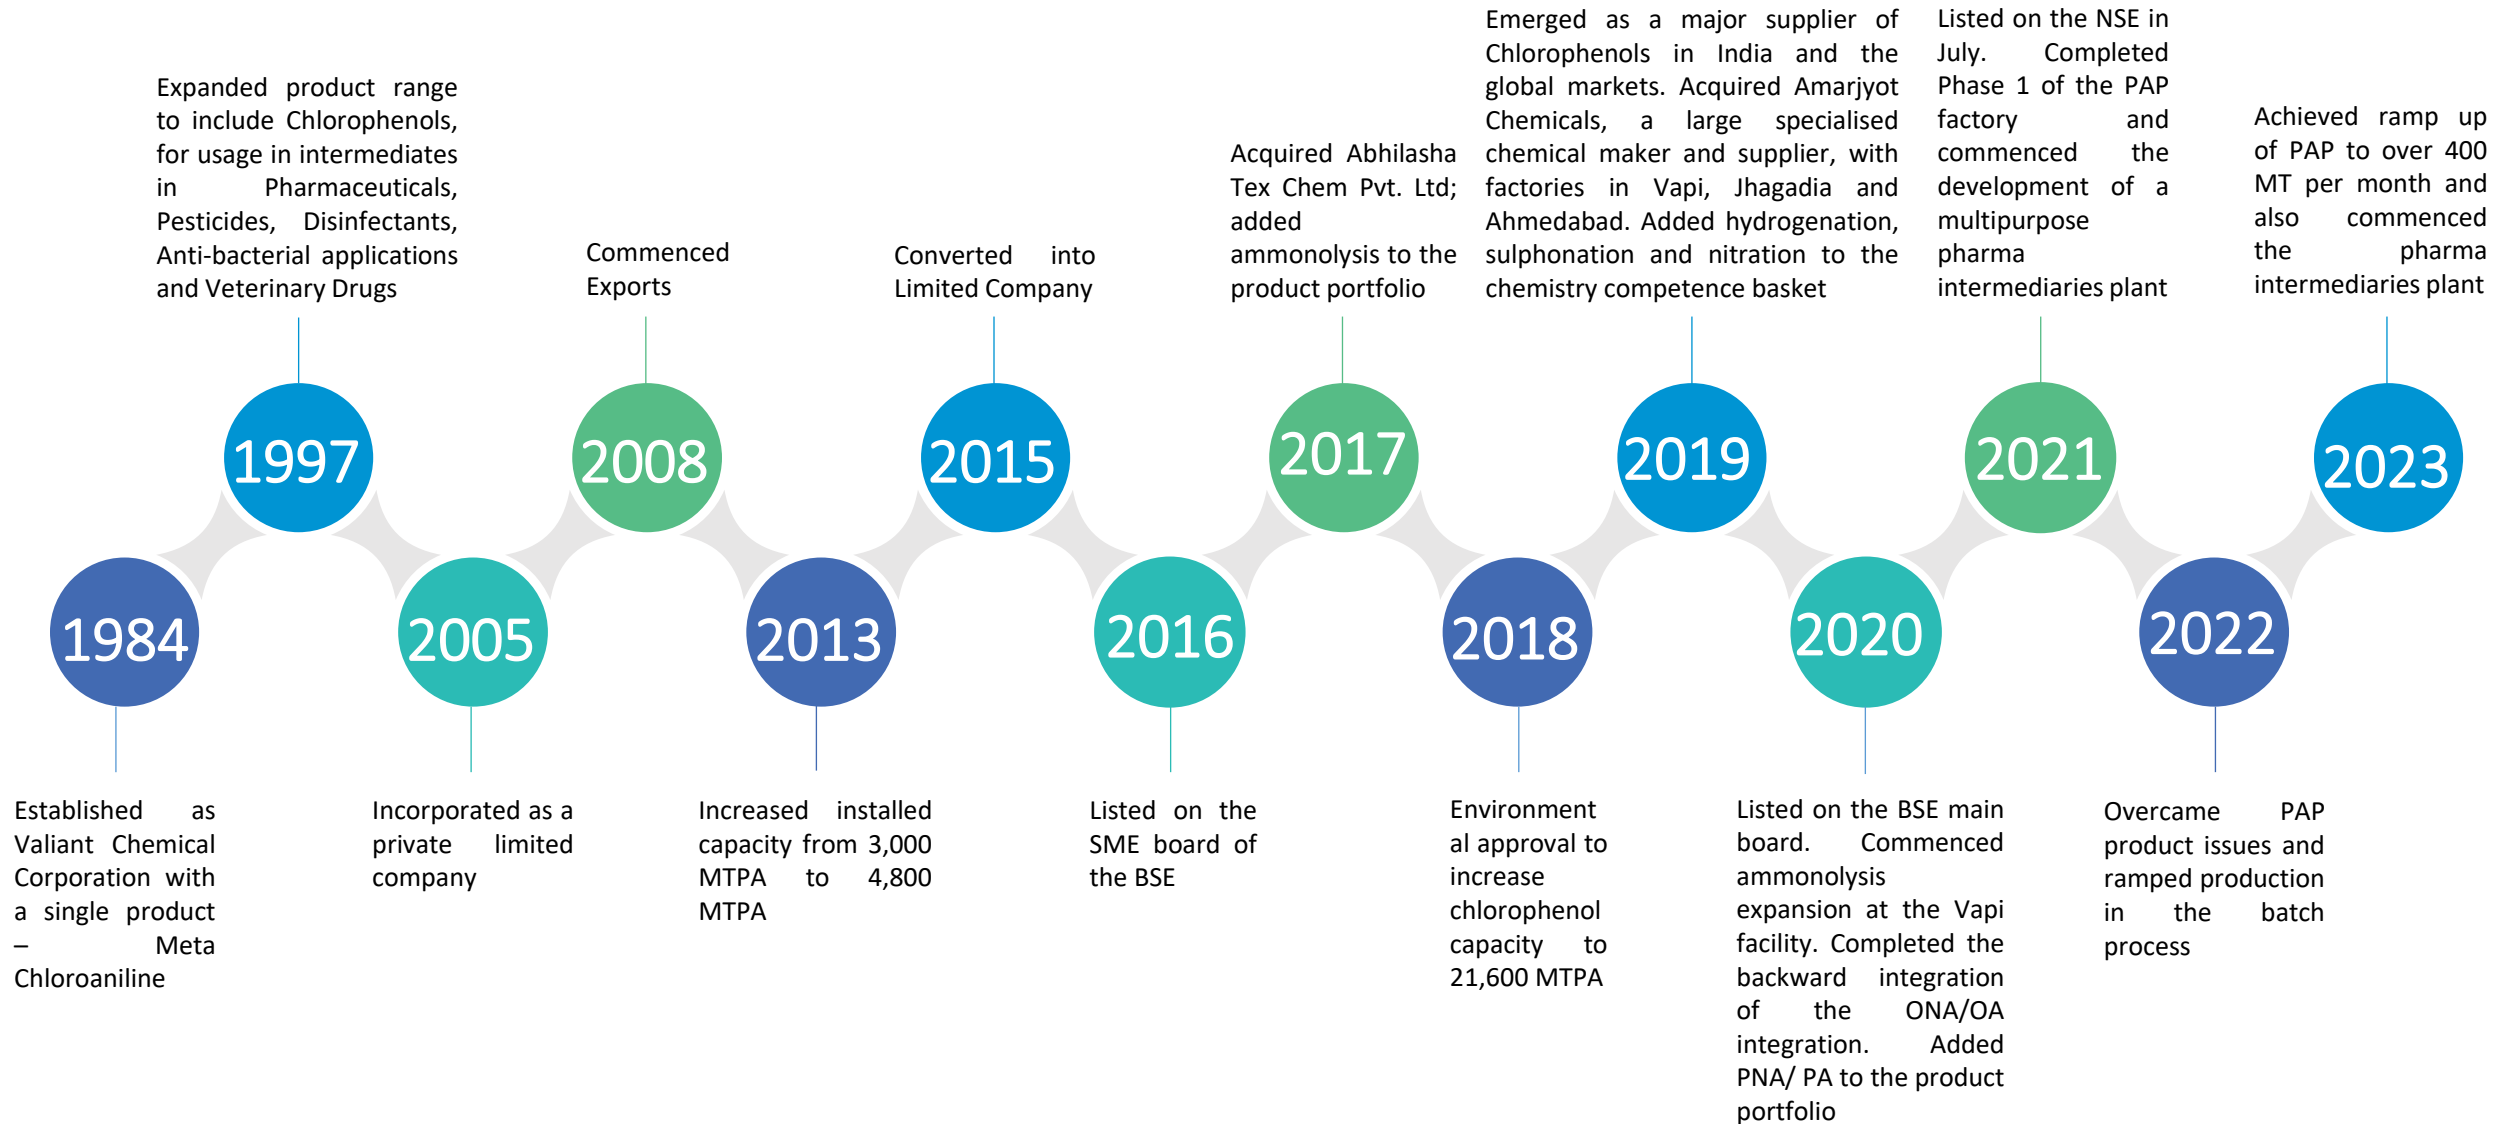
1984

Established as Valiant Chemical Corporation with a single product – Meta Chloroaniline

1997

Expanded product range to include Chlorophenols, for usage in intermediates in Pharmaceuticals, Pesticides, Disinfectants, Anti-bacterial applications and Veterinary Drugs

2005

Incorporated as a private limited company

2008

Commenced Exports

2013

Increased installed capacity from 3,000 MTPA to 4,800 MTPA

2015

Converted into Limited Company

2016

Listed on the SME board of the BSE

2017

Acquired Abhilasha Tex Chem Pvt. Ltd; added ammonolysis to the product portfolio

2018

Environment al approval to increase chlorophenol capacity to 21,600 MTPA

2019

Emerged as a major supplier of Chlorophenols in India and the global markets. Acquired Amarjyot Chemicals, a large specialised chemical maker and supplier, with factories in Vapi, Jhagadia and Ahmedabad. Added hydrogenation, sulphonation and nitration to the chemistry competence basket

2020

Listed on the BSE main board. Commenced ammonolysis expansion at the Vapi facility. Completed the backward integration of the ONA/OA integration. Added PNA/ PA to the product portfolio

2021

Listed on the NSE in July. Completed Phase 1 of the PAP factory and commenced the development of a multipurpose pharma intermediaries plant

2022

Overcame PAP product issues and ramped production in the batch process

2023

Achieved ramp up of PAP to over 400 MT per month and also commenced the pharma intermediaries plant